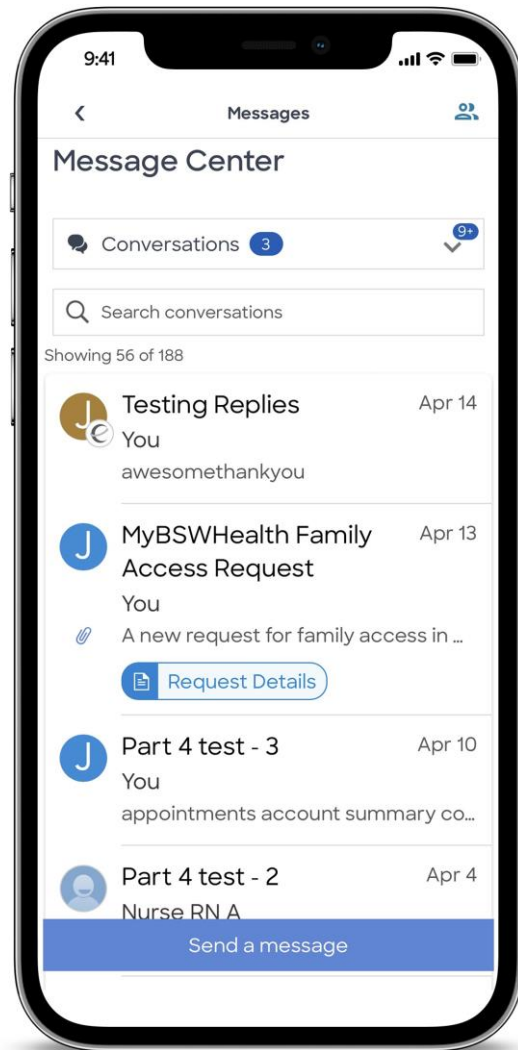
9:41

Messages

Message Center

Conversations 3

9+

Search conversations

Showing 56 of 188

J

Testing Replies
Apr 14
You
awesomethankyou

J

MyBSWHealth Family Access Request
Apr 13
You
A new request for family access in ...
Request Details

J

Part 4 test - 3
Apr 10
You
appointments account summary co...

Part 4 test - 2
Apr 4
Nurse RN A

Send a message